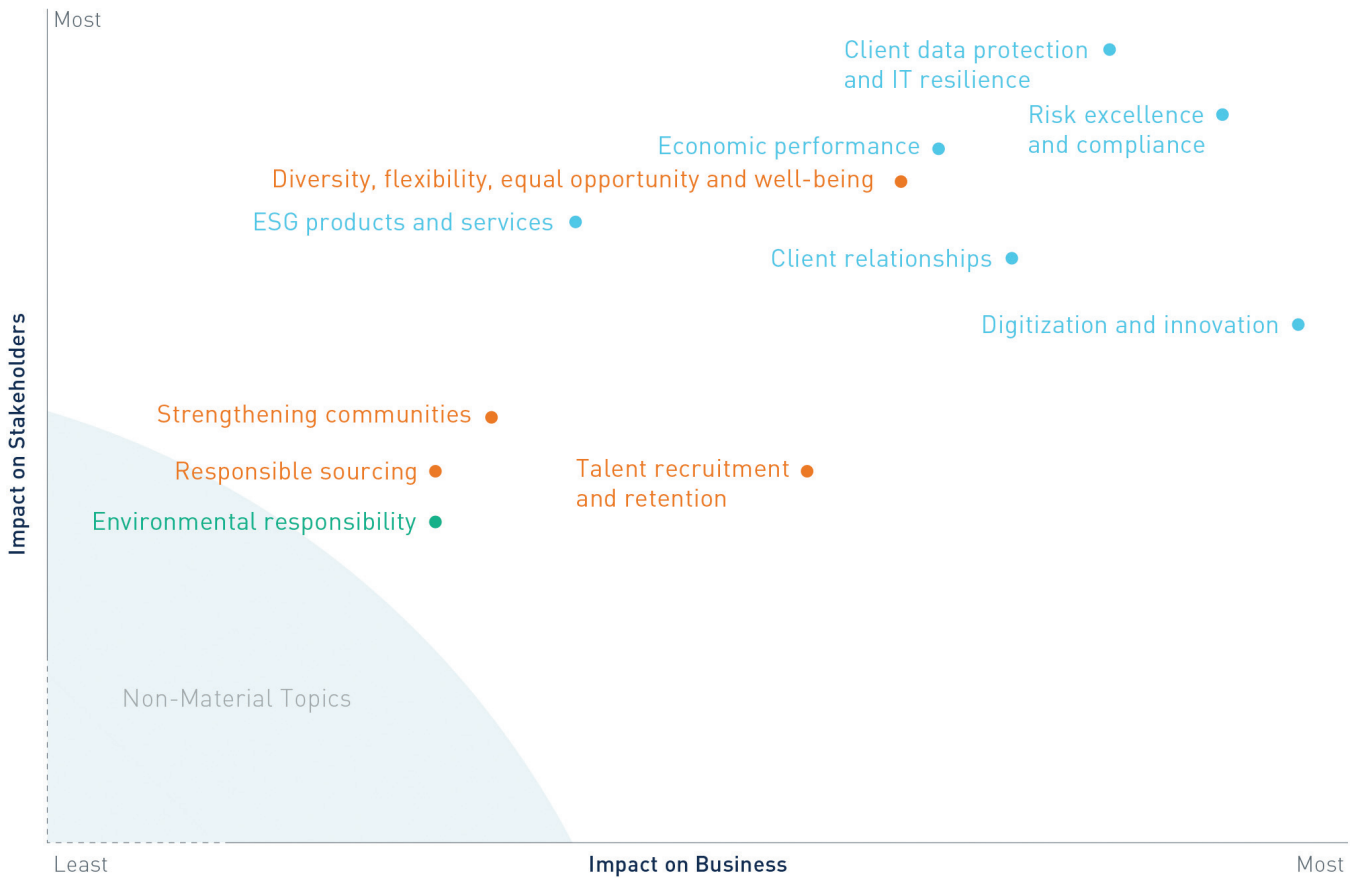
Most

Client data protection and IT resilience

Risk excellence and compliance

Economic performance

Diversity, flexibility, equal opportunity and well-being

ESG products and services

Client relationships

Digitization and innovation

Impact on Stakeholders

Strengthening communities

Responsible sourcing

Talent recruitment and retention

Environmental responsibility

Non-Material Topics

Least

Impact on Business

Most